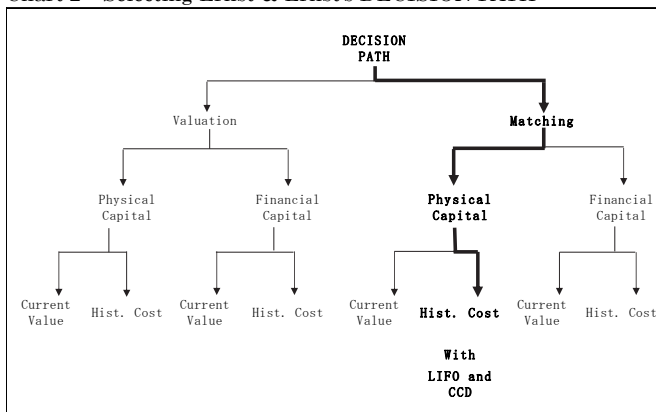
Chart 2 – Selecting LIFO & LIFO's DECISION PATH

DECISION PATH

Valuation

Matching

Physical Capital

Financial Capital

Physical Capital

Financial Capital

Current Value

Hist. Cost

Current Value

Hist. Cost

Current Value

Hist. Cost

Current Value

Hist. Cost

With LIFO and CCD